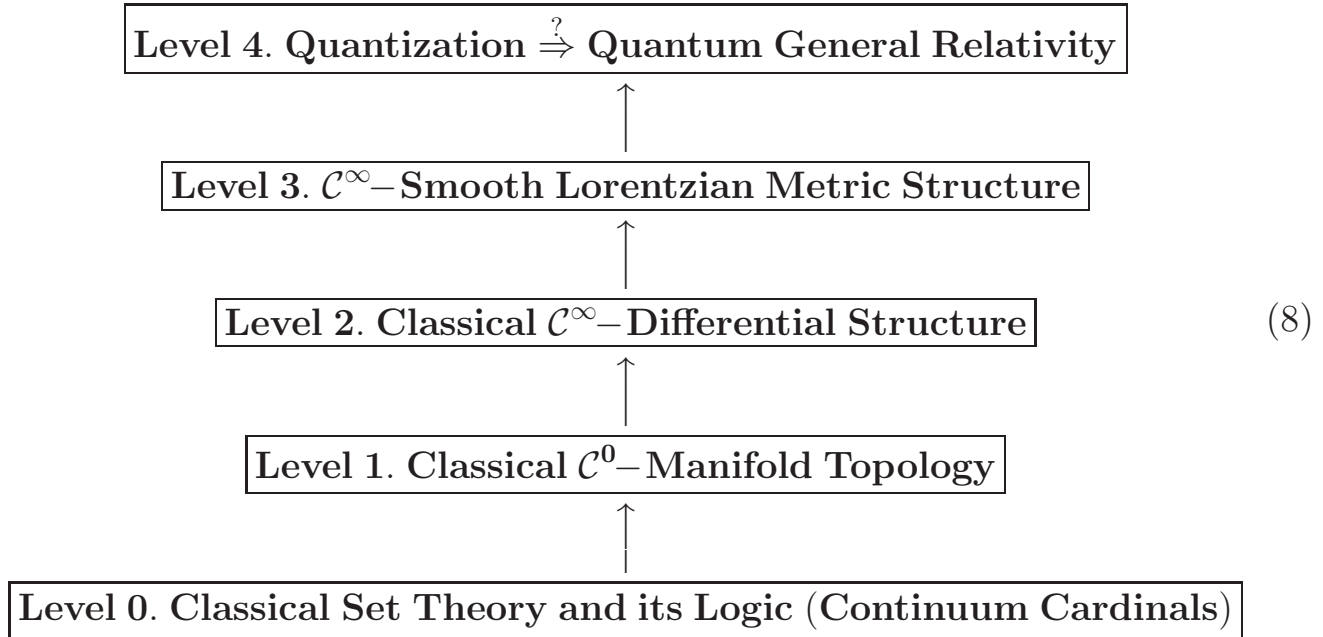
Level 4. Quantization $\stackrel{?}{\Rightarrow}$ Quantum General Relativity

$\uparrow$

Level 3. $\mathcal{C}^{\infty}-$Smooth Lorentzian Metric Structure

$\uparrow$

Level 2. Classical $\mathcal{C}^{\infty}-$Differential Structure (8)

$\uparrow$

Level 1. Classical $\mathcal{C}^{0}-$Manifold Topology

$\uparrow$

Level 0. Classical Set Theory and its Logic (Continuum Cardinals)